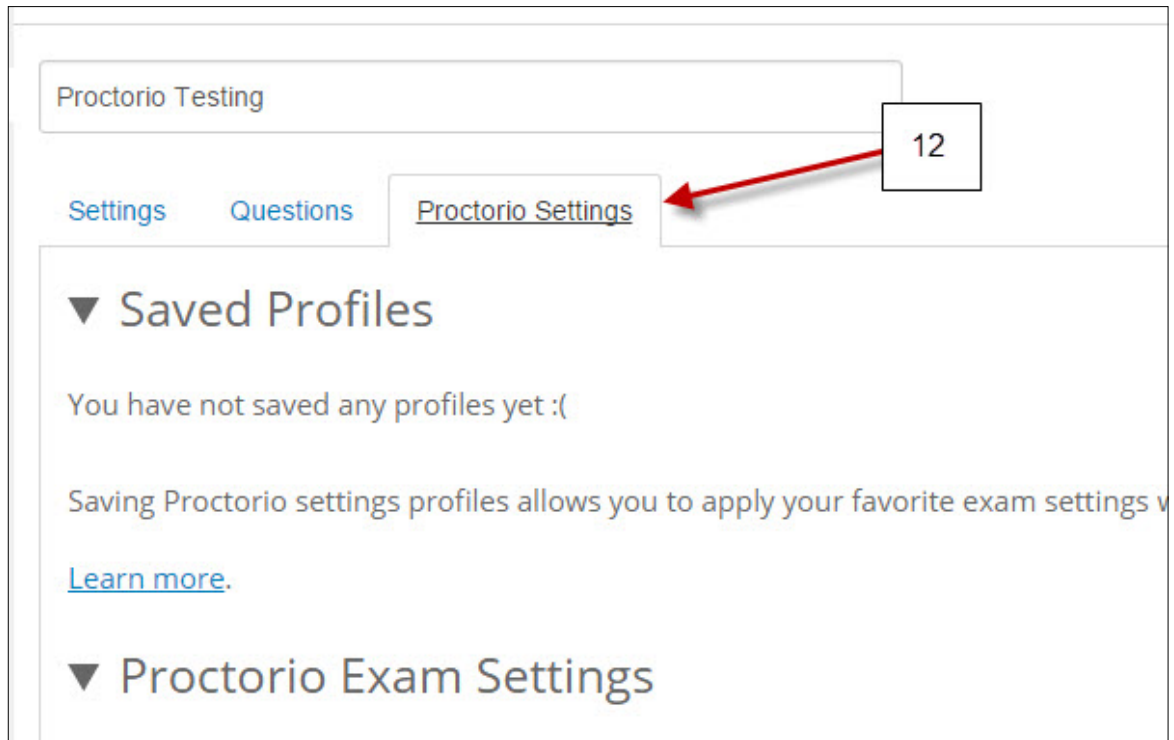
Proctorio Testing

12

Settings Questions Proctorio Settings

▼ Saved Profiles

You have not saved any profiles yet :(

Saving Proctorio settings profiles allows you to apply your favorite exam settings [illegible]

Learn more.

▼ Proctorio Exam Settings